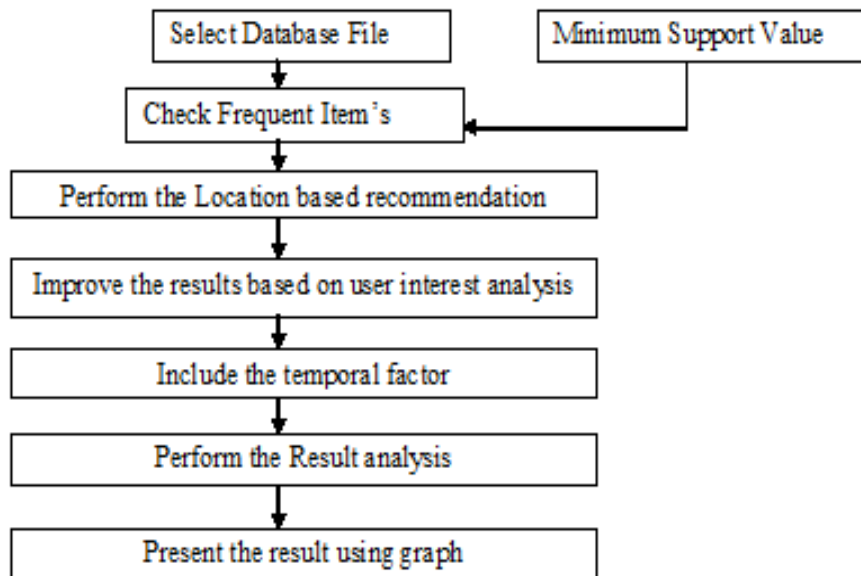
Select Database File

Minimum Support Value

Check Frequent Item's

Perform the Location based recommendation

Improve the results based on user interest analysis

Include the temporal factor

Perform the Result analysis

Present the result using graph